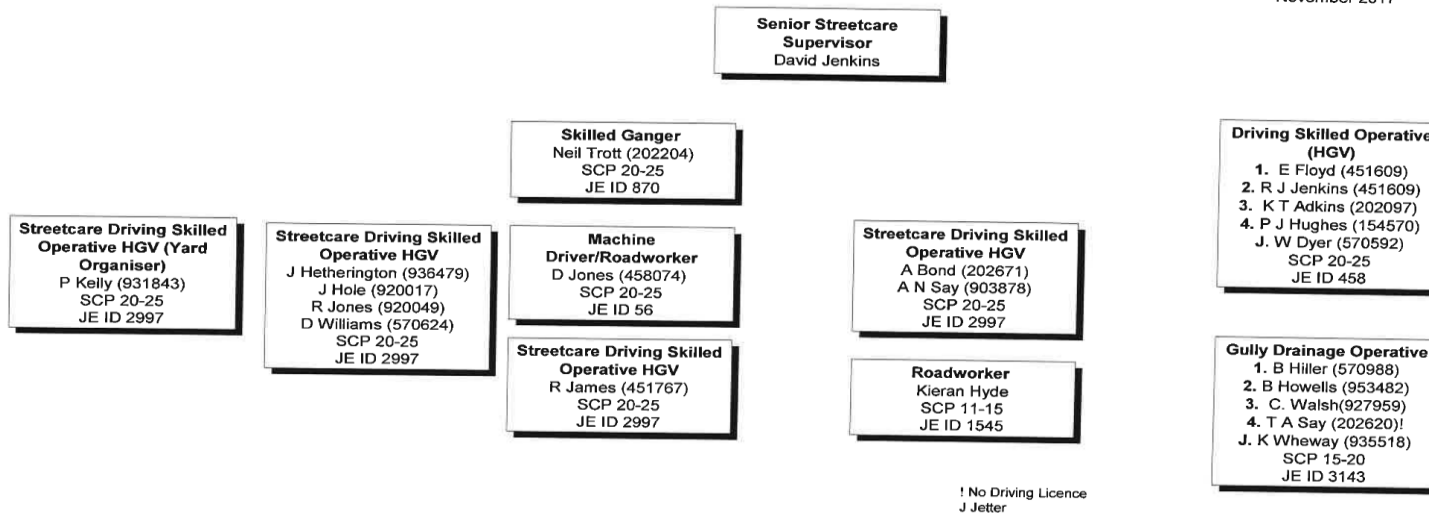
November 2017

**Senior Streetcare Supervisor**
David Jenkins

**Skilled Ganger**
Neil Trott (202204)
SCP 20-25
JE ID 870

**Driving Skilled Operative (HGV)**
1. E Floyd (451609)
2. R J Jenkins (451609)
3. K T Adkins (202097)
4. P J Hughes (154570)
J. W Dyer (570592)
SCP 20-25
JE ID 458

**Streetcare Driving Skilled Operative HGV (Yard Organiser)**
P Kelly (931843)
SCP 20-25
JE ID 2997

**Streetcare Driving Skilled Operative HGV**
J Hetherington (936479)
J Hole (920017)
R Jones (920049)
D Williams (570624)
SCP 20-25
JE ID 2997

**Machine Driver/Roadworker**
D Jones (458074)
SCP 20-25
JE ID 56

**Streetcare Driving Skilled Operative HGV**
A Bond (202671)
A N Say (903878)
SCP 20-25
JE ID 2997

**Streetcare Driving Skilled Operative HGV**
R James (451767)
SCP 20-25
JE ID 2997

**Roadworker**
Kieran Hyde
SCP 11-15
JE ID 1545

**Gully Drainage Operative**
1. B Hiller (570988)
2. B Howells (953482)
3. C. Walsh(927959)
4. T A Say (202620)!
J. K Wheway (935518)
SCP 15-20
JE ID 3143

! No Driving Licence
J Jetter